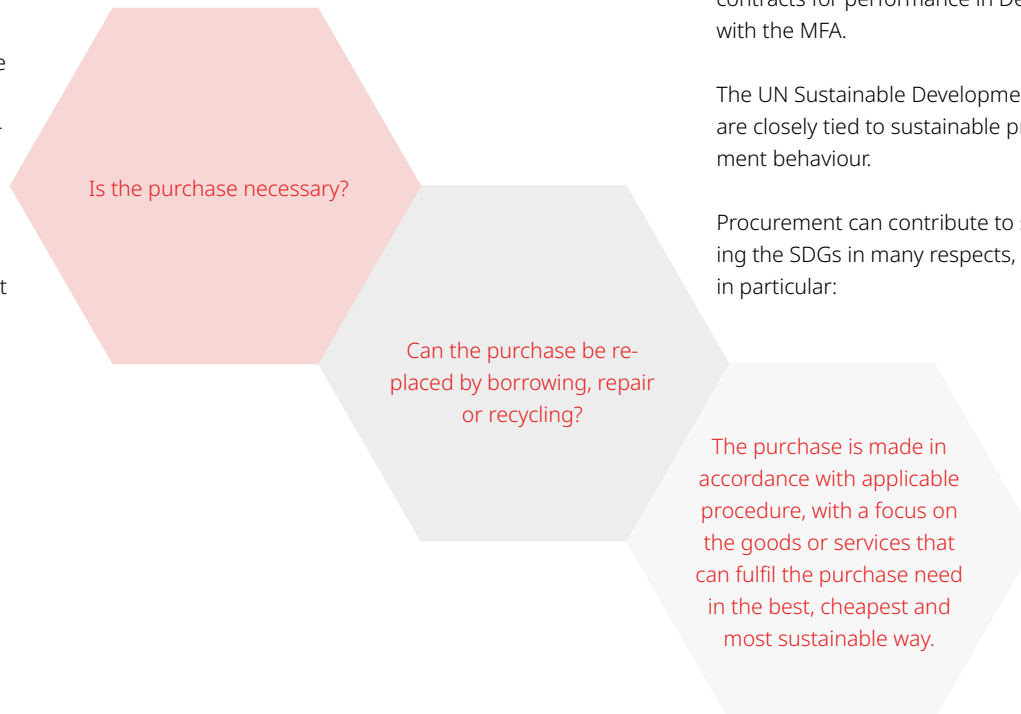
e

t

Is the purchase necessary?

Can the purchase be replaced by borrowing, repair or recycling?

The purchase is made in accordance with applicable procedure, with a focus on the goods or services that can fulfil the purchase need in the best, cheapest and most sustainable way.

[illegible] with the MFA.

The UN Sustainable Developme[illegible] are closely tied to sustainable p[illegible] ment behaviour.

Procurement can contribute to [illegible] ing the SDGs in many respects, in particular: